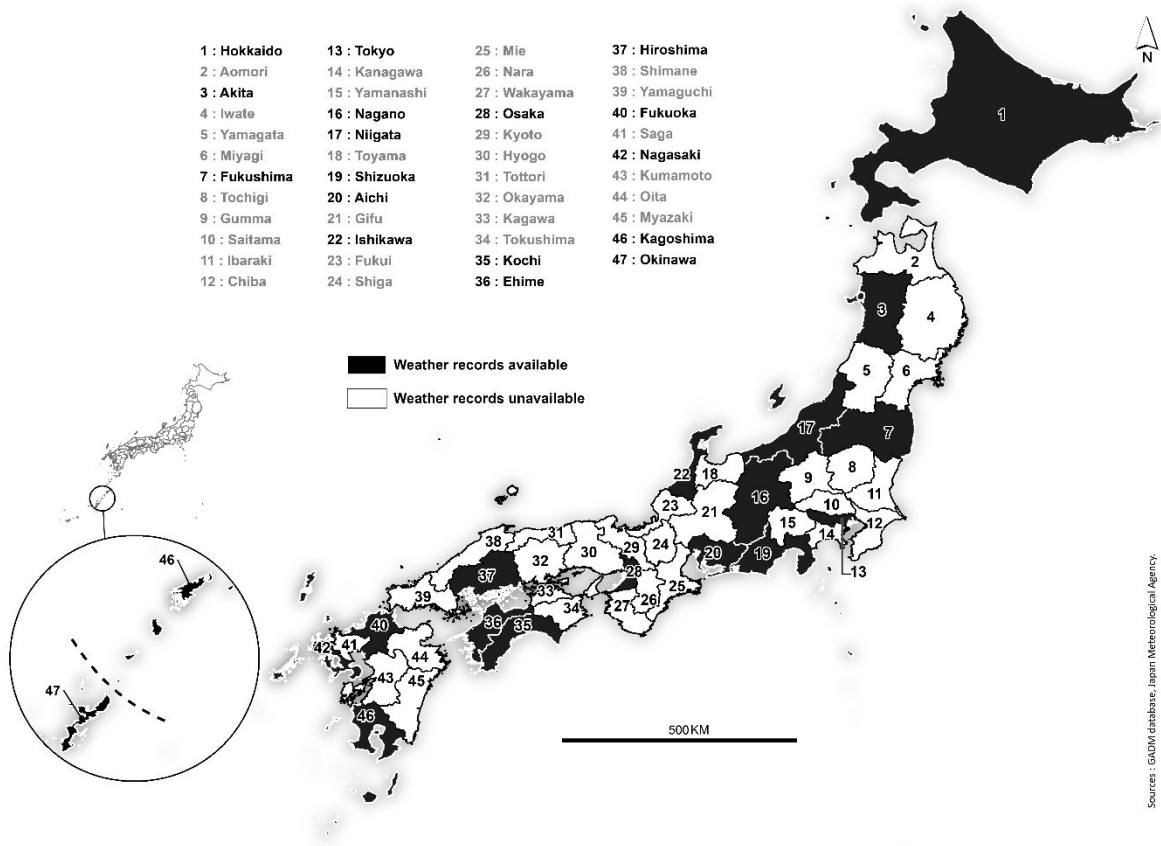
1 : Hokkaido
2 : Aomori
3 : Akita
4 : Iwate
5 : Yamagata
6 : Miyagi
7 : Fukushima
8 : Tochigi
9 : Gumma
10 : Saitama
11 : Ibaraki
12 : Chiba

13 : Tokyo
14 : Kanagawa
15 : Yamanashi
16 : Nagano
17 : Niigata
18 : Toyama
19 : Shizuoka
20 : Aichi
21 : Gifu
22 : Ishikawa
23 : Fukui
24 : Shiga

25 : Mie
26 : Nara
27 : Wakayama
28 : Osaka
29 : Kyoto
30 : Hyogo
31 : Tottori
32 : Okayama
33 : Kagawa
34 : Tokushima
35 : Kochi
36 : Ehime

37 : Hiroshima
38 : Shimane
39 : Yamaguchi
40 : Fukuoka
41 : Saga
42 : Nagasaki
43 : Kumamoto
44 : Oita
45 : Myazaki
46 : Kagoshima
47 : Okinawa

N

Weather records available
Weather records unavailable

1 2 3 4 5 6 17 7 22 18 8 9 16 10 11 23 21 15 12 14 13 31 38 32 30 29 24 20 19 37 28 33 25 39 34 27 26 36 35 40 42 41 44 43 45 46 46 47

500KM

Sources : GADM database, Japan Meteorological Agency.